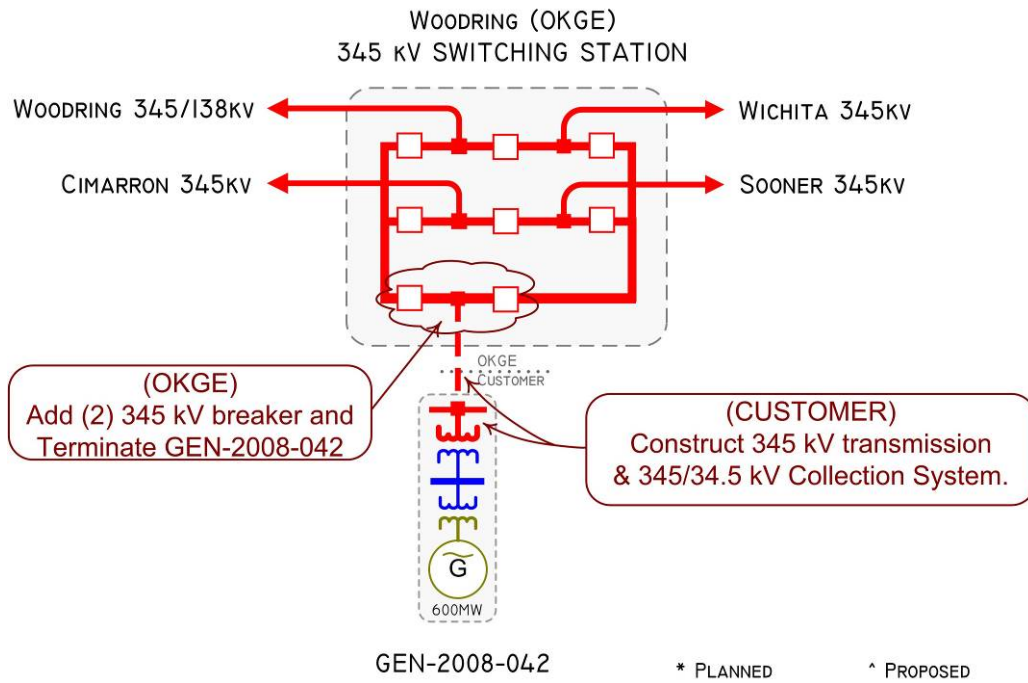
WOODRING (OKGE)
345 kV SWITCHING STATION

WOODRING 345/138kV

WICHITA 345kV

CIMARRON 345kV

SOONER 345kV

OKGE
CUSTOMER

(OKGE)
Add (2) 345 kV breaker and Terminate GEN-2008-042

(CUSTOMER)
Construct 345 kV transmission & 345/34.5 kV Collection System.

G

600MW

GEN-2008-042

* PLANNED

^ PROPOSED